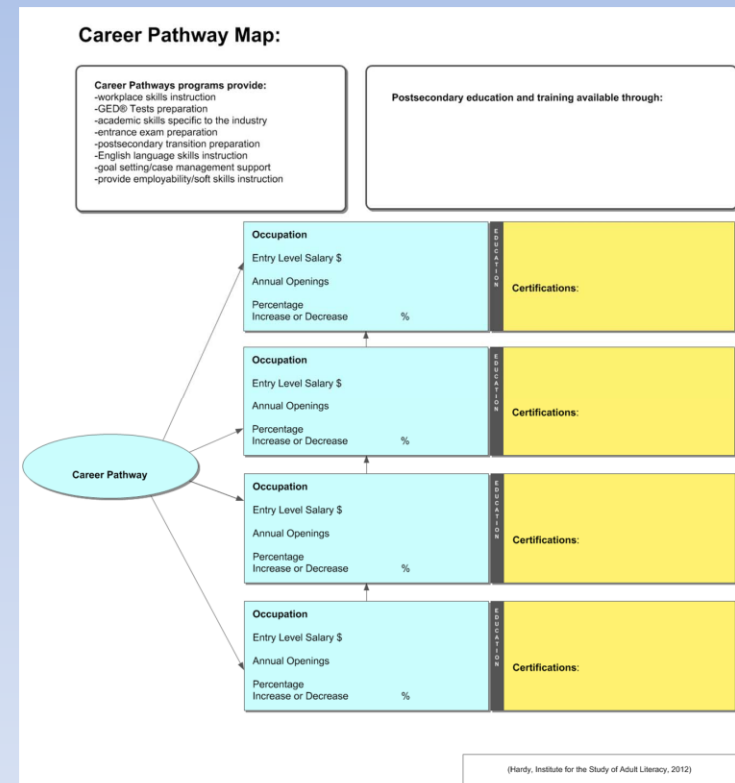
Career Pathway Map:

Career Pathways programs provide:
-workplace skills instruction
-GED® Tests preparation
-academic skills specific to the industry
-entrance exam preparation
-postsecondary transition preparation
-English language skills instruction
-goal setting/case management support
-provide employability/soft skills instruction

Postsecondary education and training available through:

Career Pathway

Occupation
Entry Level Salary $
Annual Openings
Percentage Increase or Decrease %

EDUCATION

Certifications:

Occupation
Entry Level Salary $
Annual Openings
Percentage Increase or Decrease %

EDUCATION

Certifications:

Occupation
Entry Level Salary $
Annual Openings
Percentage Increase or Decrease %

EDUCATION

Certifications:

Occupation
Entry Level Salary $
Annual Openings
Percentage Increase or Decrease %

EDUCATION

Certifications:

(Hardy, Institute for the Study of Adult Literacy, 2012)